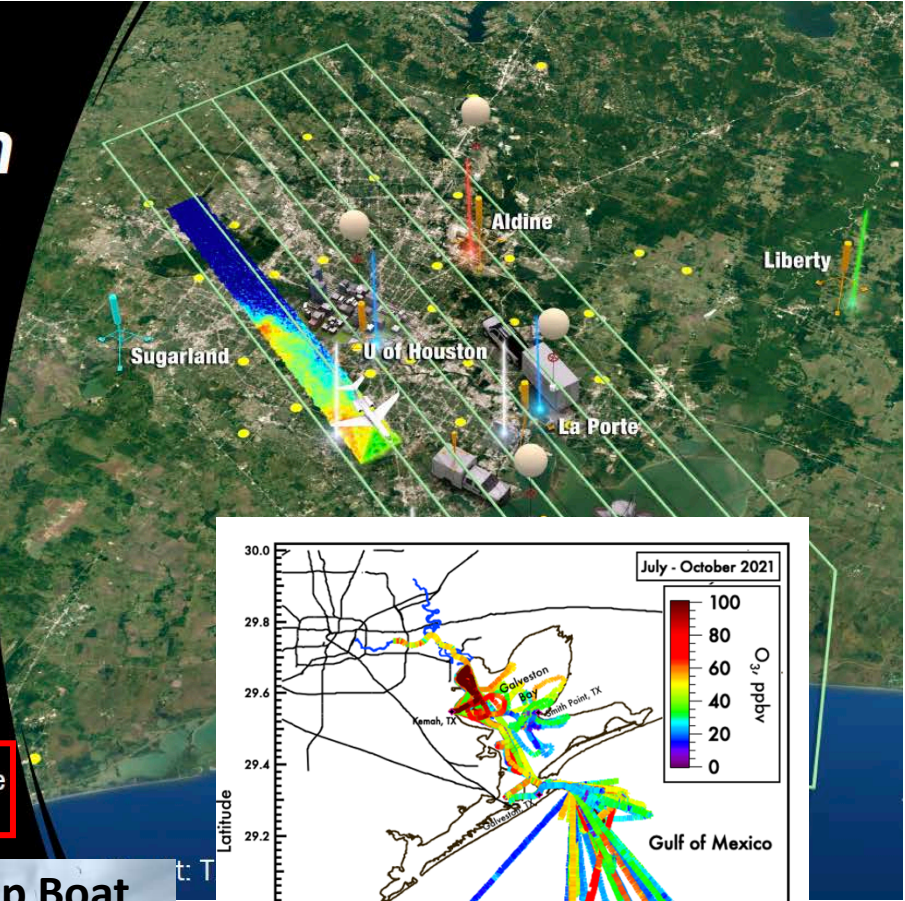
n

Aldine

Liberty

Sugarland

U of Houston

La Porte

e

p Boat

t: T

July - October 2021

100
80
60
40
20
0

$O_3$, ppbv

30.0
29.8
29.6
29.4
29.2

Latitude

Galveston Bay

Kemah, TX

Smith Point, TX

Galveston, TX

Gulf of Mexico